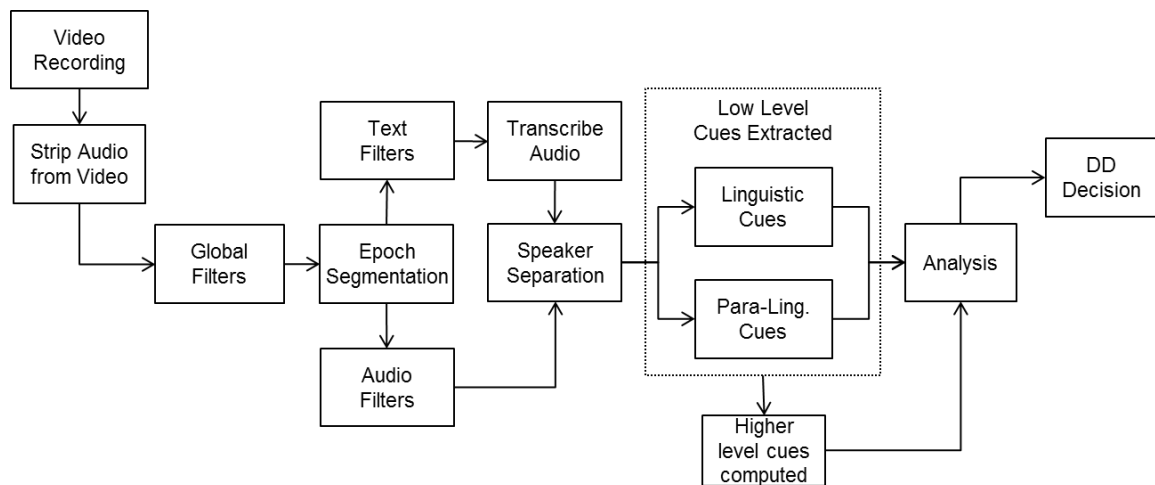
Video Recording

Strip Audio from Video

Global Filters

Text Filters

Epoch Segmentation

Audio Filters

Transcribe Audio

Speaker Separation

Low Level Cues Extracted

Linguistic Cues

Para-Ling. Cues

Higher level cues computed

Analysis

DD Decision